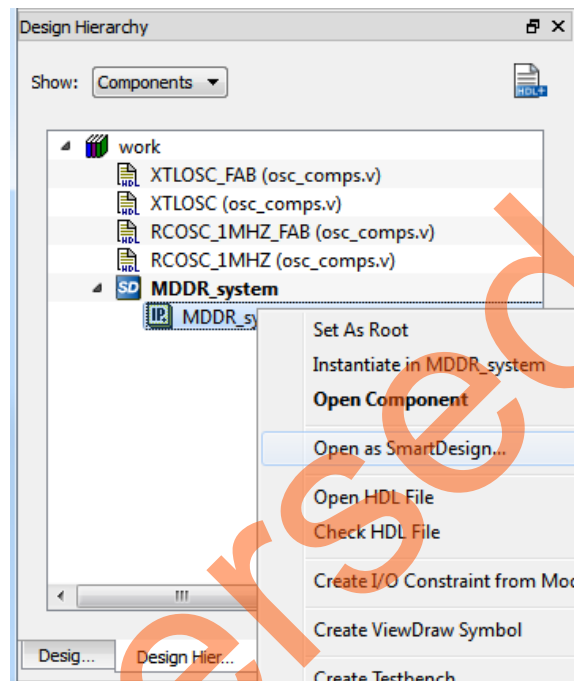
Design Hierarchy

Show: Components

HDL+

work

HDL XTLOSC_FAB (osc_comps.v)

HDL XTLOSC (osc_comps.v)

HDL RCOSC_1MHZ_FAB (osc_comps.v)

HDL RCOSC_1MHZ (osc_comps.v)

SD MDDR_system

IP MDDR_sy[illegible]

Set As Root

Instantiate in MDDR_system

Open Component

Open as SmartDesign...

Open HDL File

Check HDL File

Create I/O Constraint from Mo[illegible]

Create ViewDraw Symbol

Create Testbench

Desig...

Design Hier...

ersed